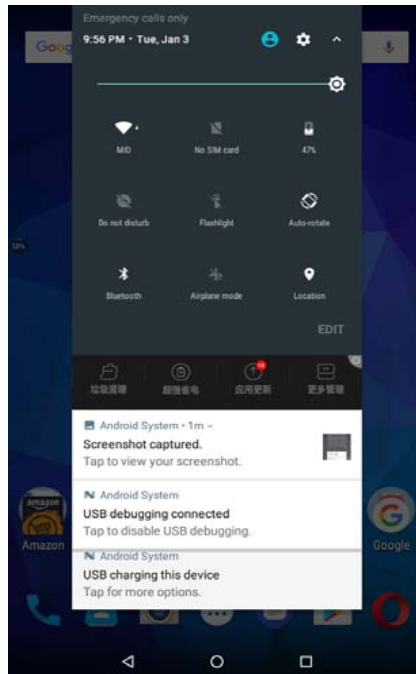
Emergency calls only

9:56 PM • Tue, Jan 3

Goog

MID

No SIM card

47%

Do not disturb

Flashlight

Auto-rotate

Bluetooth

Airplane mode

Location

EDIT

垃圾清理

超强省电

应用更新

更多管理

Android System • 1m

Screenshot captured.

Tap to view your screenshot.

Android System

USB debugging connected

Tap to disable USB debugging.

Android System

USB charging this device

Tap for more options.

amazon

Amazon

Google